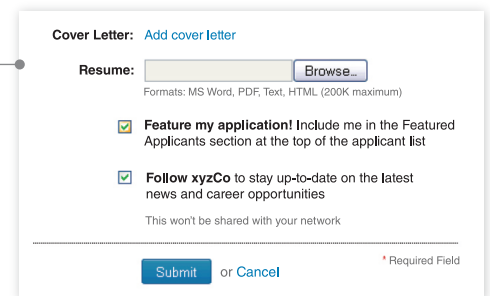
Cover Letter: Add cover letter

Resume: Browse...

Formats: MS Word, PDF, Text, HTML (200K maximum)

Feature my application! Include me in the Featured Applicants section at the top of the applicant list

Follow xyzCo to stay up-to-date on the latest news and career opportunities

This won't be shared with your network

* Required Field

Submit or Cancel